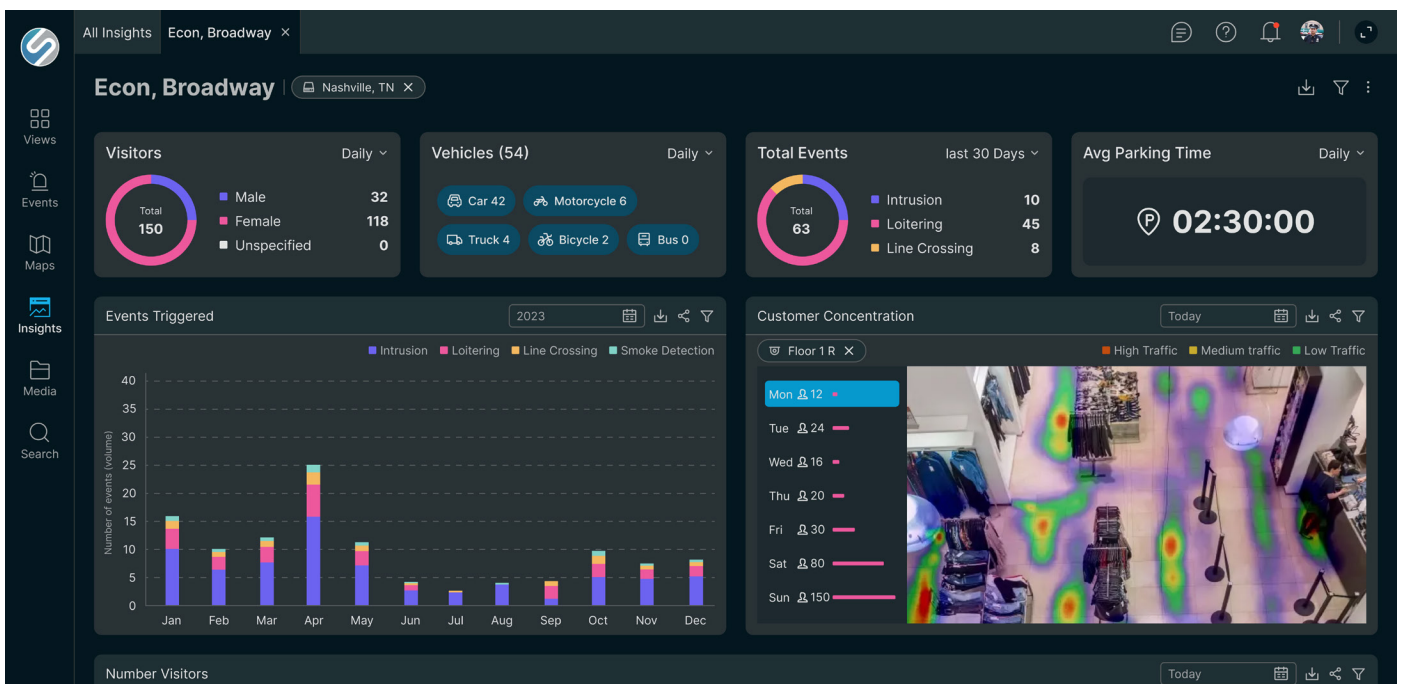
All Insights | Econ, Broadway ×

Views
Events
Maps
Insights
Media
Search

Econ, Broadway | Nashville, TN ×

Visitors Daily
Total 150
Male 32
Female 118
Unspecified 0

Vehicles (54) Daily
Car 42
Motorcycle 6
Truck 4
Bicycle 2
Bus 0

Total Events last 30 Days
Total 63
Intrusion 10
Loitering 45
Line Crossing 8

Avg Parking Time Daily
02:30:00

Events Triggered 2023
Intrusion Loitering Line Crossing Smoke Detection
40
35
30
25
20
15
10
5
0
Number of events (volume)
Jan Feb Mar Apr May Jun Jul Aug Sep Oct Nov Dec

Customer Concentration Today
Floor 1 R ×
High Traffic Medium traffic Low Traffic
Mon 12
Tue 24
Wed 16
Thu 20
Fri 30
Sat 80
Sun 150

Number Visitors Today